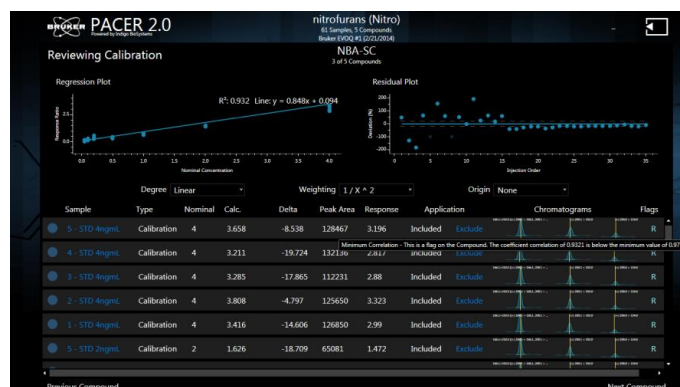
BRUKER PACER 2.0
Powered by Indigo BioSystems

nitrofurans (Nitro)
61 Samples, 5 Compounds
Bruker EVOQ #1 (2/21/2014)

Reviewing Calibration

NBA-SC
3 of 5 Compounds

Regression Plot

$R^2$: 0.932 Line: y = 0.848x + 0.094

Response Ratio

Nominal Concentration

Residual Plot

Deviation (%)

Injection Order

Degree Linear

Weighting 1 / X ^ 2

Origin None

| Sample | Type | Nominal | Calc. | Delta | Peak Area | Response | Application | | Chromatograms | Flags |
|---|---|---|---|---|---|---|---|---|---|---|
| 5 - STD 4ngmL | Calibration | 4 | 3.658 | -8.538 | 128467 | 3.196 | Included | Exclude | | R |
| 4 - STD 4ngmL | Calibration | 4 | 3.211 | -19.724 | 132136 | 2.817 | Included | Exclude | | R |
| 3 - STD 4ngmL | Calibration | 4 | 3.285 | -17.865 | 112231 | 2.88 | Included | Exclude | | R |
| 2 - STD 4ngmL | Calibration | 4 | 3.808 | -4.797 | 125650 | 3.323 | Included | Exclude | | R |
| 1 - STD 4ngmL | Calibration | 4 | 3.416 | -14.606 | 126850 | 2.99 | Included | Exclude | | R |
| 5 - STD 2ngmL | Calibration | 2 | 1.626 | -18.709 | 65081 | 1.472 | Included | Exclude | | R |

Minimum Correlation - This is a flag on the Compound. The coefficient correlation of 0.9321 is below the minimum value of 0.97

Previous Compound

Next Compound